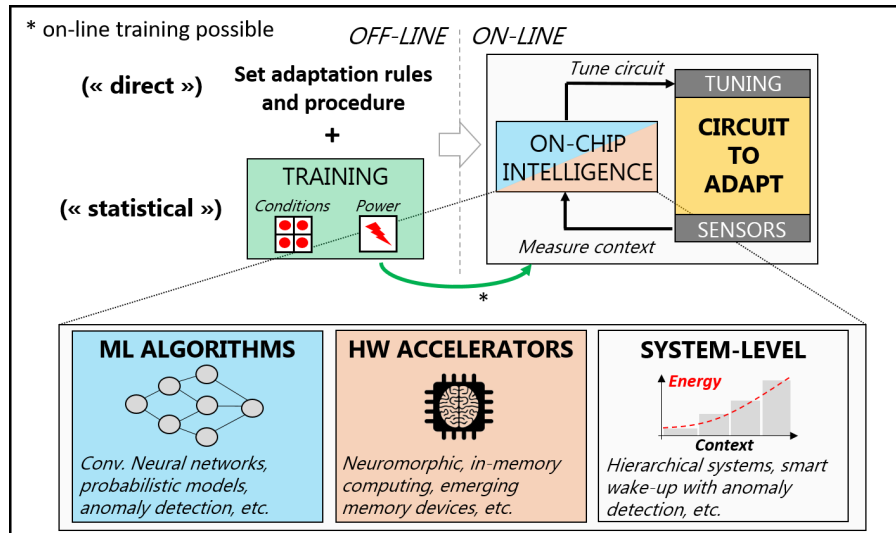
* on-line training possible

OFF-LINE | ON-LINE

(« direct »)

Set adaptation rules and procedure

+

TRAINING

Conditions

Power

(« statistical »)

Tune circuit

TUNING

ON-CHIP INTELLIGENCE

CIRCUIT TO ADAPT

SENSORS

Measure context

*

ML ALGORITHMS

Conv. Neural networks, probabilistic models, anomaly detection, etc.

HW ACCELERATORS

Neuromorphic, in-memory computing, emerging memory devices, etc.

SYSTEM-LEVEL

Energy

Context

Hierarchical systems, smart wake-up with anomaly detection, etc.